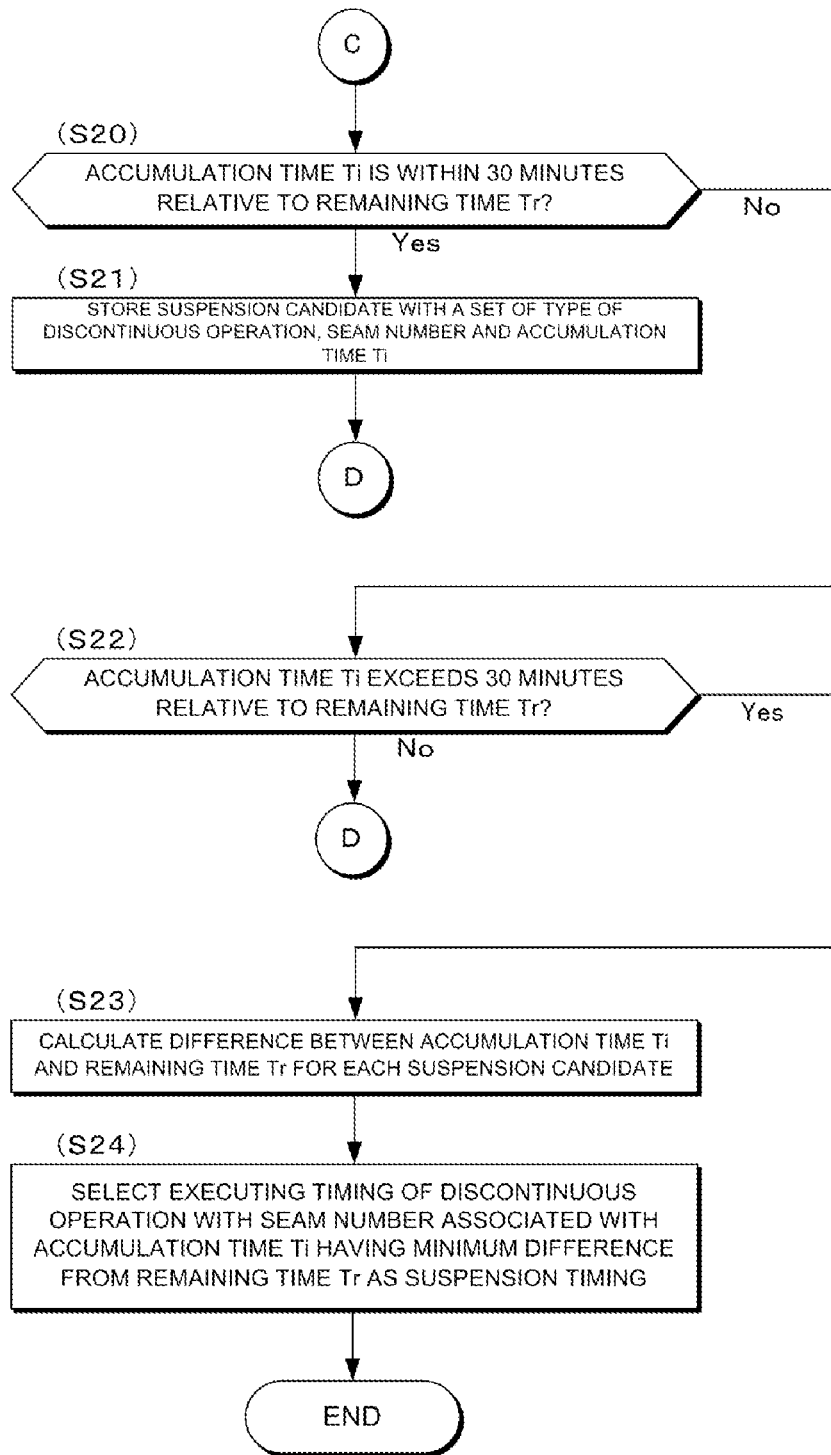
C

(S20)
ACCUMULATION TIME Ti IS WITHIN 30 MINUTES RELATIVE TO REMAINING TIME Tr?

No

Yes

(S21)
STORE SUSPENSION CANDIDATE WITH A SET OF TYPE OF DISCONTINUOUS OPERATION, SEAM NUMBER AND ACCUMULATION TIME Ti

D

(S22)
ACCUMULATION TIME Ti EXCEEDS 30 MINUTES RELATIVE TO REMAINING TIME Tr?

Yes

No

D

(S23)
CALCULATE DIFFERENCE BETWEEN ACCUMULATION TIME Ti AND REMAINING TIME Tr FOR EACH SUSPENSION CANDIDATE

(S24)
SELECT EXECUTING TIMING OF DISCONTINUOUS OPERATION WITH SEAM NUMBER ASSOCIATED WITH ACCUMULATION TIME Ti HAVING MINIMUM DIFFERENCE FROM REMAINING TIME Tr AS SUSPENSION TIMING

END